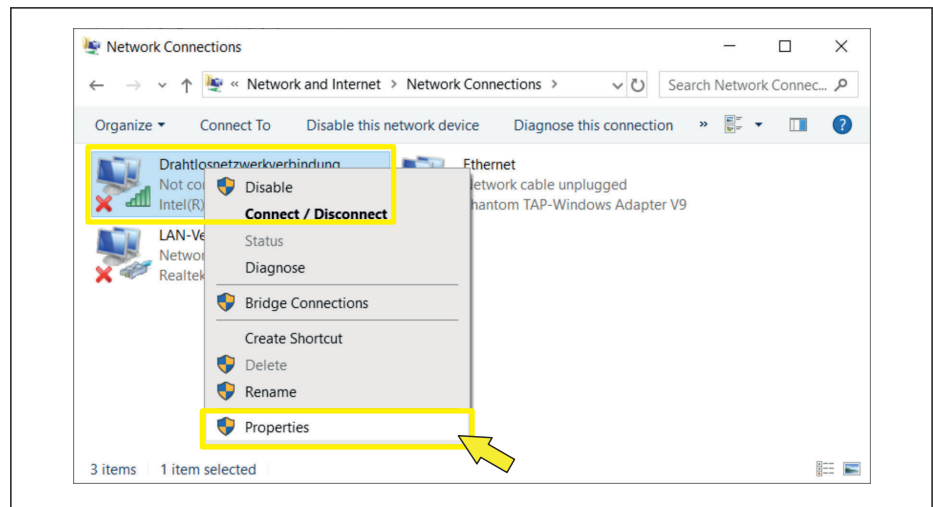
Network Connections

« Network and Internet > Network Connections >

Search Network Connec...

Organize ▾ Connect To Disable this network device Diagnose this connection »

Drahtlosnetzwerkverbindung
Not co
Intel(R)

Ethernet
etwork cable unplugged
hantom TAP-Windows Adapter V9

LAN-Ve
Networ
Realtek

Disable
Connect / Disconnect
Status
Diagnose
Bridge Connections
Create Shortcut
Delete
Rename
Properties

3 items | 1 item selected